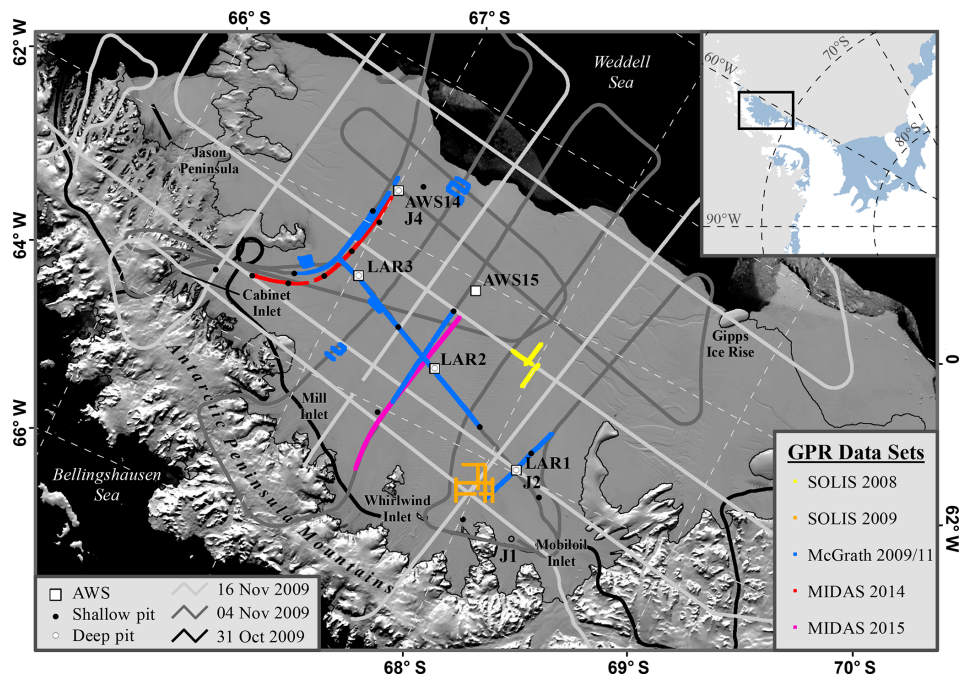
66° S
67° S
62° W
64° W
66° W
Weddell Sea
60°W
70°S
80°S
90°W
Jason Peninsula
AWS14
J4
LAR3
AWS15
Cabinet Inlet
Gipps Ice Rise
LAR2
0
Mill Inlet
Antarctic Peninsula Mountains
LAR1
J2
Bellingshausen Sea
Whirlwind Inlet
J1
Mobiloil Inlet
62° W
GPR Data Sets
SOLIS 2008
SOLIS 2009
McGrath 2009/11
MIDAS 2014
MIDAS 2015
AWS
Shallow pit
Deep pit
16 Nov 2009
04 Nov 2009
31 Oct 2009
68° S
69° S
70° S